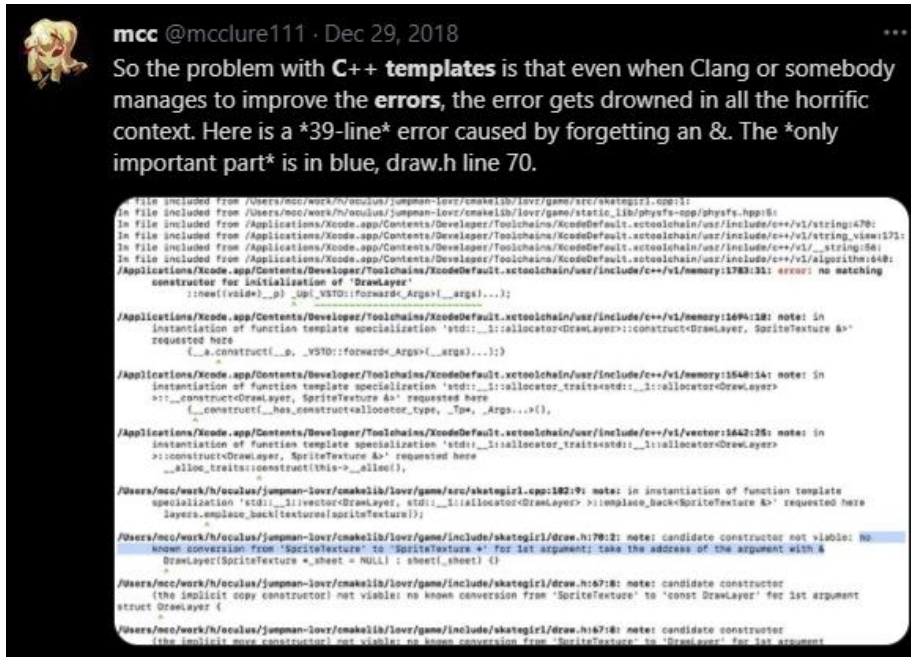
mcc @mcclure111 · Dec 29, 2018

So the problem with C++ templates is that even when Clang or somebody manages to improve the errors, the error gets drowned in all the horrific context. Here is a *39-line* error caused by forgetting an &. The *only important part* is in blue, draw.h line 70.

In file included from /Users/mcc/work/h/oculus/jumpman-lovr/cmakelib/lovr/game/src/skategirl.cpp:1:
In file included from /Users/mcc/work/h/oculus/jumpman-lovr/cmakelib/lovr/game/static_lib/physfs-cpp/physfs.hpp:5:
In file included from /Applications/Xcode.app/Contents/Developer/Toolchains/XcodeDefault.xctoolchain/usr/include/c++/v1/string:470:
In file included from /Applications/Xcode.app/Contents/Developer/Toolchains/XcodeDefault.xctoolchain/usr/include/c++/v1/string_view:171:
In file included from /Applications/Xcode.app/Contents/Developer/Toolchains/XcodeDefault.xctoolchain/usr/include/c++/v1/__string:56:
In file included from /Applications/Xcode.app/Contents/Developer/Toolchains/XcodeDefault.xctoolchain/usr/include/c++/v1/algorithm:640:
/Applications/Xcode.app/Contents/Developer/Toolchains/XcodeDefault.xctoolchain/usr/include/c++/v1/memory:1783:31: error: no matching constructor for initialization of 'DrawLayer'
::new((void*)__p) _Up(_VSTD::forward<_Args>(__args)...);

/Applications/Xcode.app/Contents/Developer/Toolchains/XcodeDefault.xctoolchain/usr/include/c++/v1/memory:1694:18: note: in instantiation of function template specialization 'std::__1::allocator<DrawLayer>::construct<DrawLayer, SpriteTexture &>' requested here
{__a.construct(__p, _VSTD::forward<_Args>(__args)...);}

/Applications/Xcode.app/Contents/Developer/Toolchains/XcodeDefault.xctoolchain/usr/include/c++/v1/memory:1540:14: note: in instantiation of function template specialization 'std::__1::allocator_traits<std::__1::allocator<DrawLayer> >::__construct<DrawLayer, SpriteTexture &>' requested here
{__construct(__has_construct<allocator_type, _Tp*, _Args...>(),

/Applications/Xcode.app/Contents/Developer/Toolchains/XcodeDefault.xctoolchain/usr/include/c++/v1/vector:1642:25: note: in instantiation of function template specialization 'std::__1::allocator_traits<std::__1::allocator<DrawLayer> >::construct<DrawLayer, SpriteTexture &>' requested here
__alloc_traits::construct(this->__alloc(),

/Users/mcc/work/h/oculus/jumpman-lovr/cmakelib/lovr/game/src/skategirl.cpp:182:9: note: in instantiation of function template specialization 'std::__1::vector<DrawLayer, std::__1::allocator<DrawLayer> >::emplace_back<SpriteTexture &>' requested here
layers.emplace_back(textures[spriteTexture]);

/Users/mcc/work/h/oculus/jumpman-lovr/cmakelib/lovr/game/include/skategirl/draw.h:70:2: note: candidate constructor not viable: no known conversion from 'SpriteTexture' to 'SpriteTexture *' for 1st argument; take the address of the argument with &
DrawLayer(SpriteTexture *_sheet = NULL) : sheet(_sheet) {}

/Users/mcc/work/h/oculus/jumpman-lovr/cmakelib/lovr/game/include/skategirl/draw.h:67:8: note: candidate constructor (the implicit copy constructor) not viable: no known conversion from 'SpriteTexture' to 'const DrawLayer' for 1st argument
struct DrawLayer {

/Users/mcc/work/h/oculus/jumpman-lovr/cmakelib/lovr/game/include/skategirl/draw.h:67:8: note: candidate constructor (the implicit move constructor) not viable: no known conversion from 'SpriteTexture' to 'DrawLayer' for 1st argument